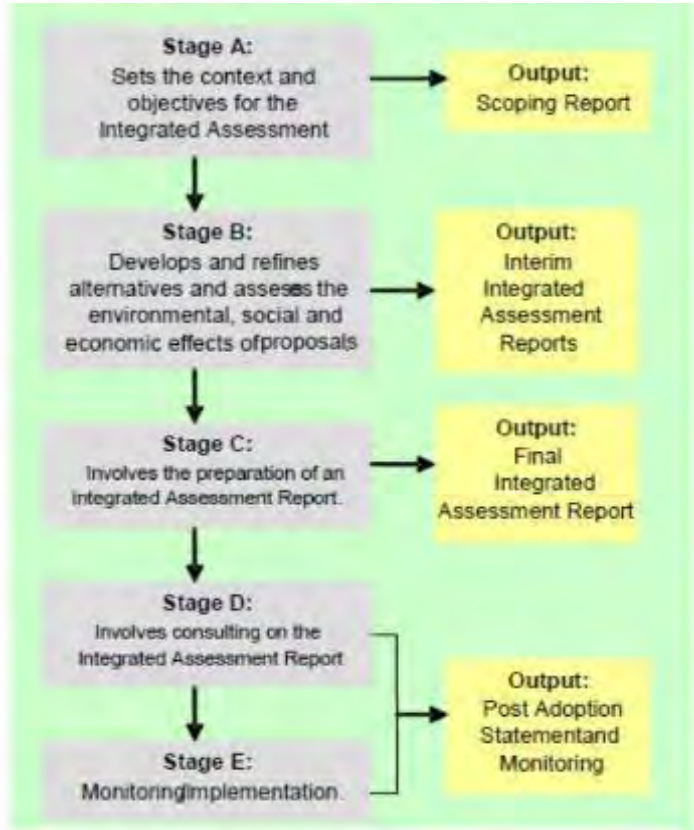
Stage A:
Sets the context and objectives for the Integrated Assessment

Output:
Scoping Report

Stage B:
Develops and refines alternatives and assesses the environmental, social and economic effects ofproposals

Output:
Interim Integrated Assessment Reports

Stage C:
Involves the preparation of an Integrated Assessment Report.

Output:
Final Integrated Assessment Report

Stage D:
Involves consulting on the Integrated Assessment Report

Stage E:
MonitoringImplementation.

Output:
Post Adoption Statementand Monitoring